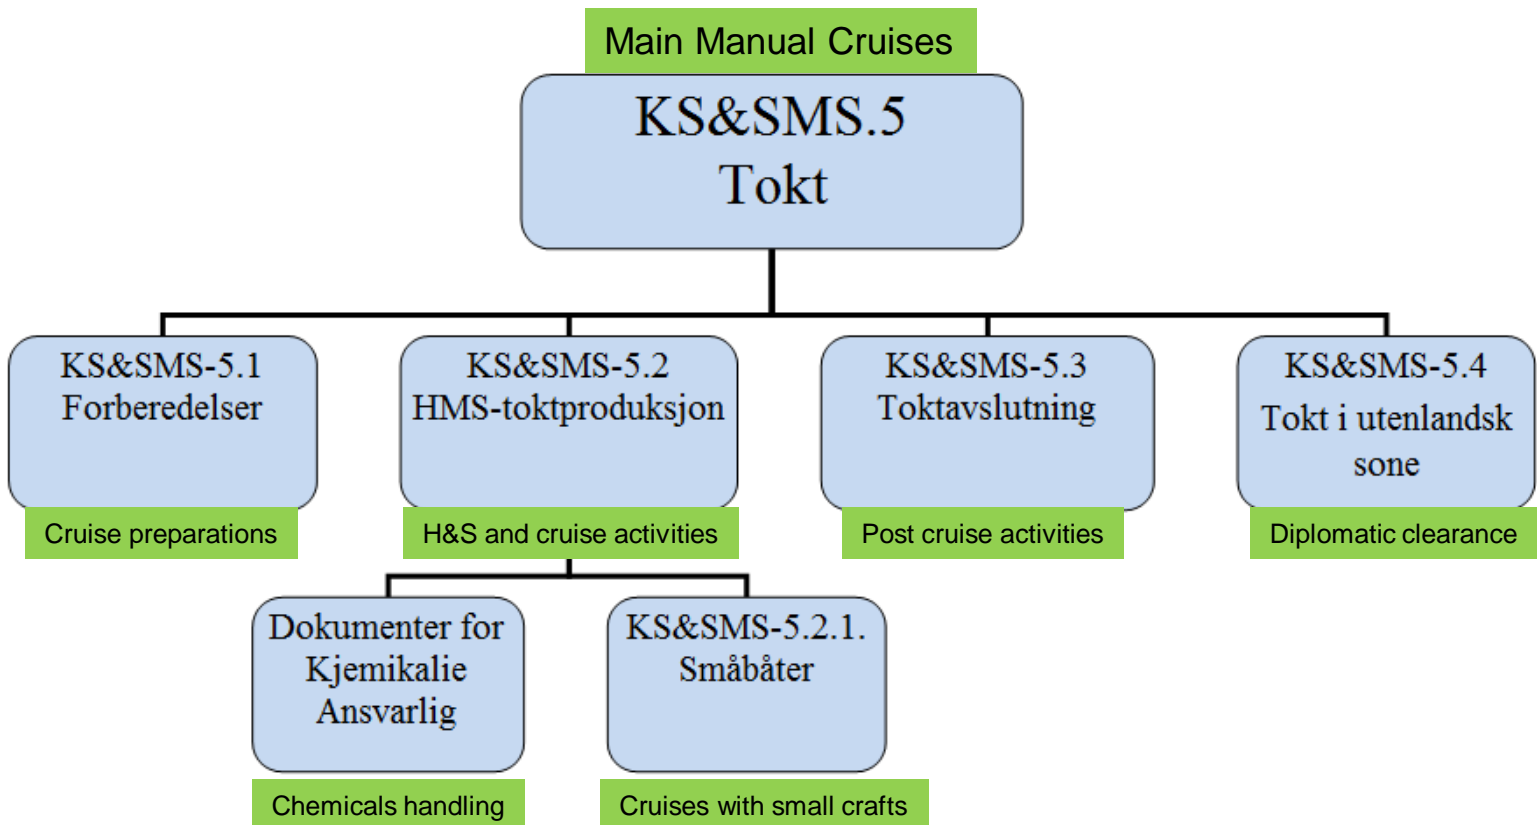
Main Manual Cruises

KS&SMS.5
Tokt

KS&SMS-5.1
Forberedelser

Cruise preparations

KS&SMS-5.2
HMS-toktproduksjon

H&S and cruise activities

KS&SMS-5.3
Toktavslutning

Post cruise activities

KS&SMS-5.4
Tokt i utenlandsk sone

Diplomatic clearance

Dokumenter for Kjemikalie Ansvarlig

Chemicals handling

KS&SMS-5.2.1.
Småbåter

Cruises with small crafts